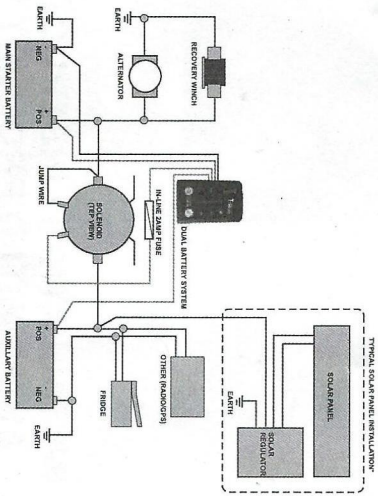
EARTH
EARTH
NEG
MAIN STARTER BATTERY
POS
ALTERNATOR
RECOVERY WINCH
JUMP WIRE
SOLENOID (TOP VIEW)
IN-LINE 2AMP FUSE
DUAL BATTERY SYSTEM
POS
AUXILLARY BATTERY
NEG
EARTH
FRIDGE
OTHER (RADIO/GPS)
TYPICAL SOLAR PANEL INSTALLATION*
SOLAR PANEL
EARTH
SOLAR REGULATOR